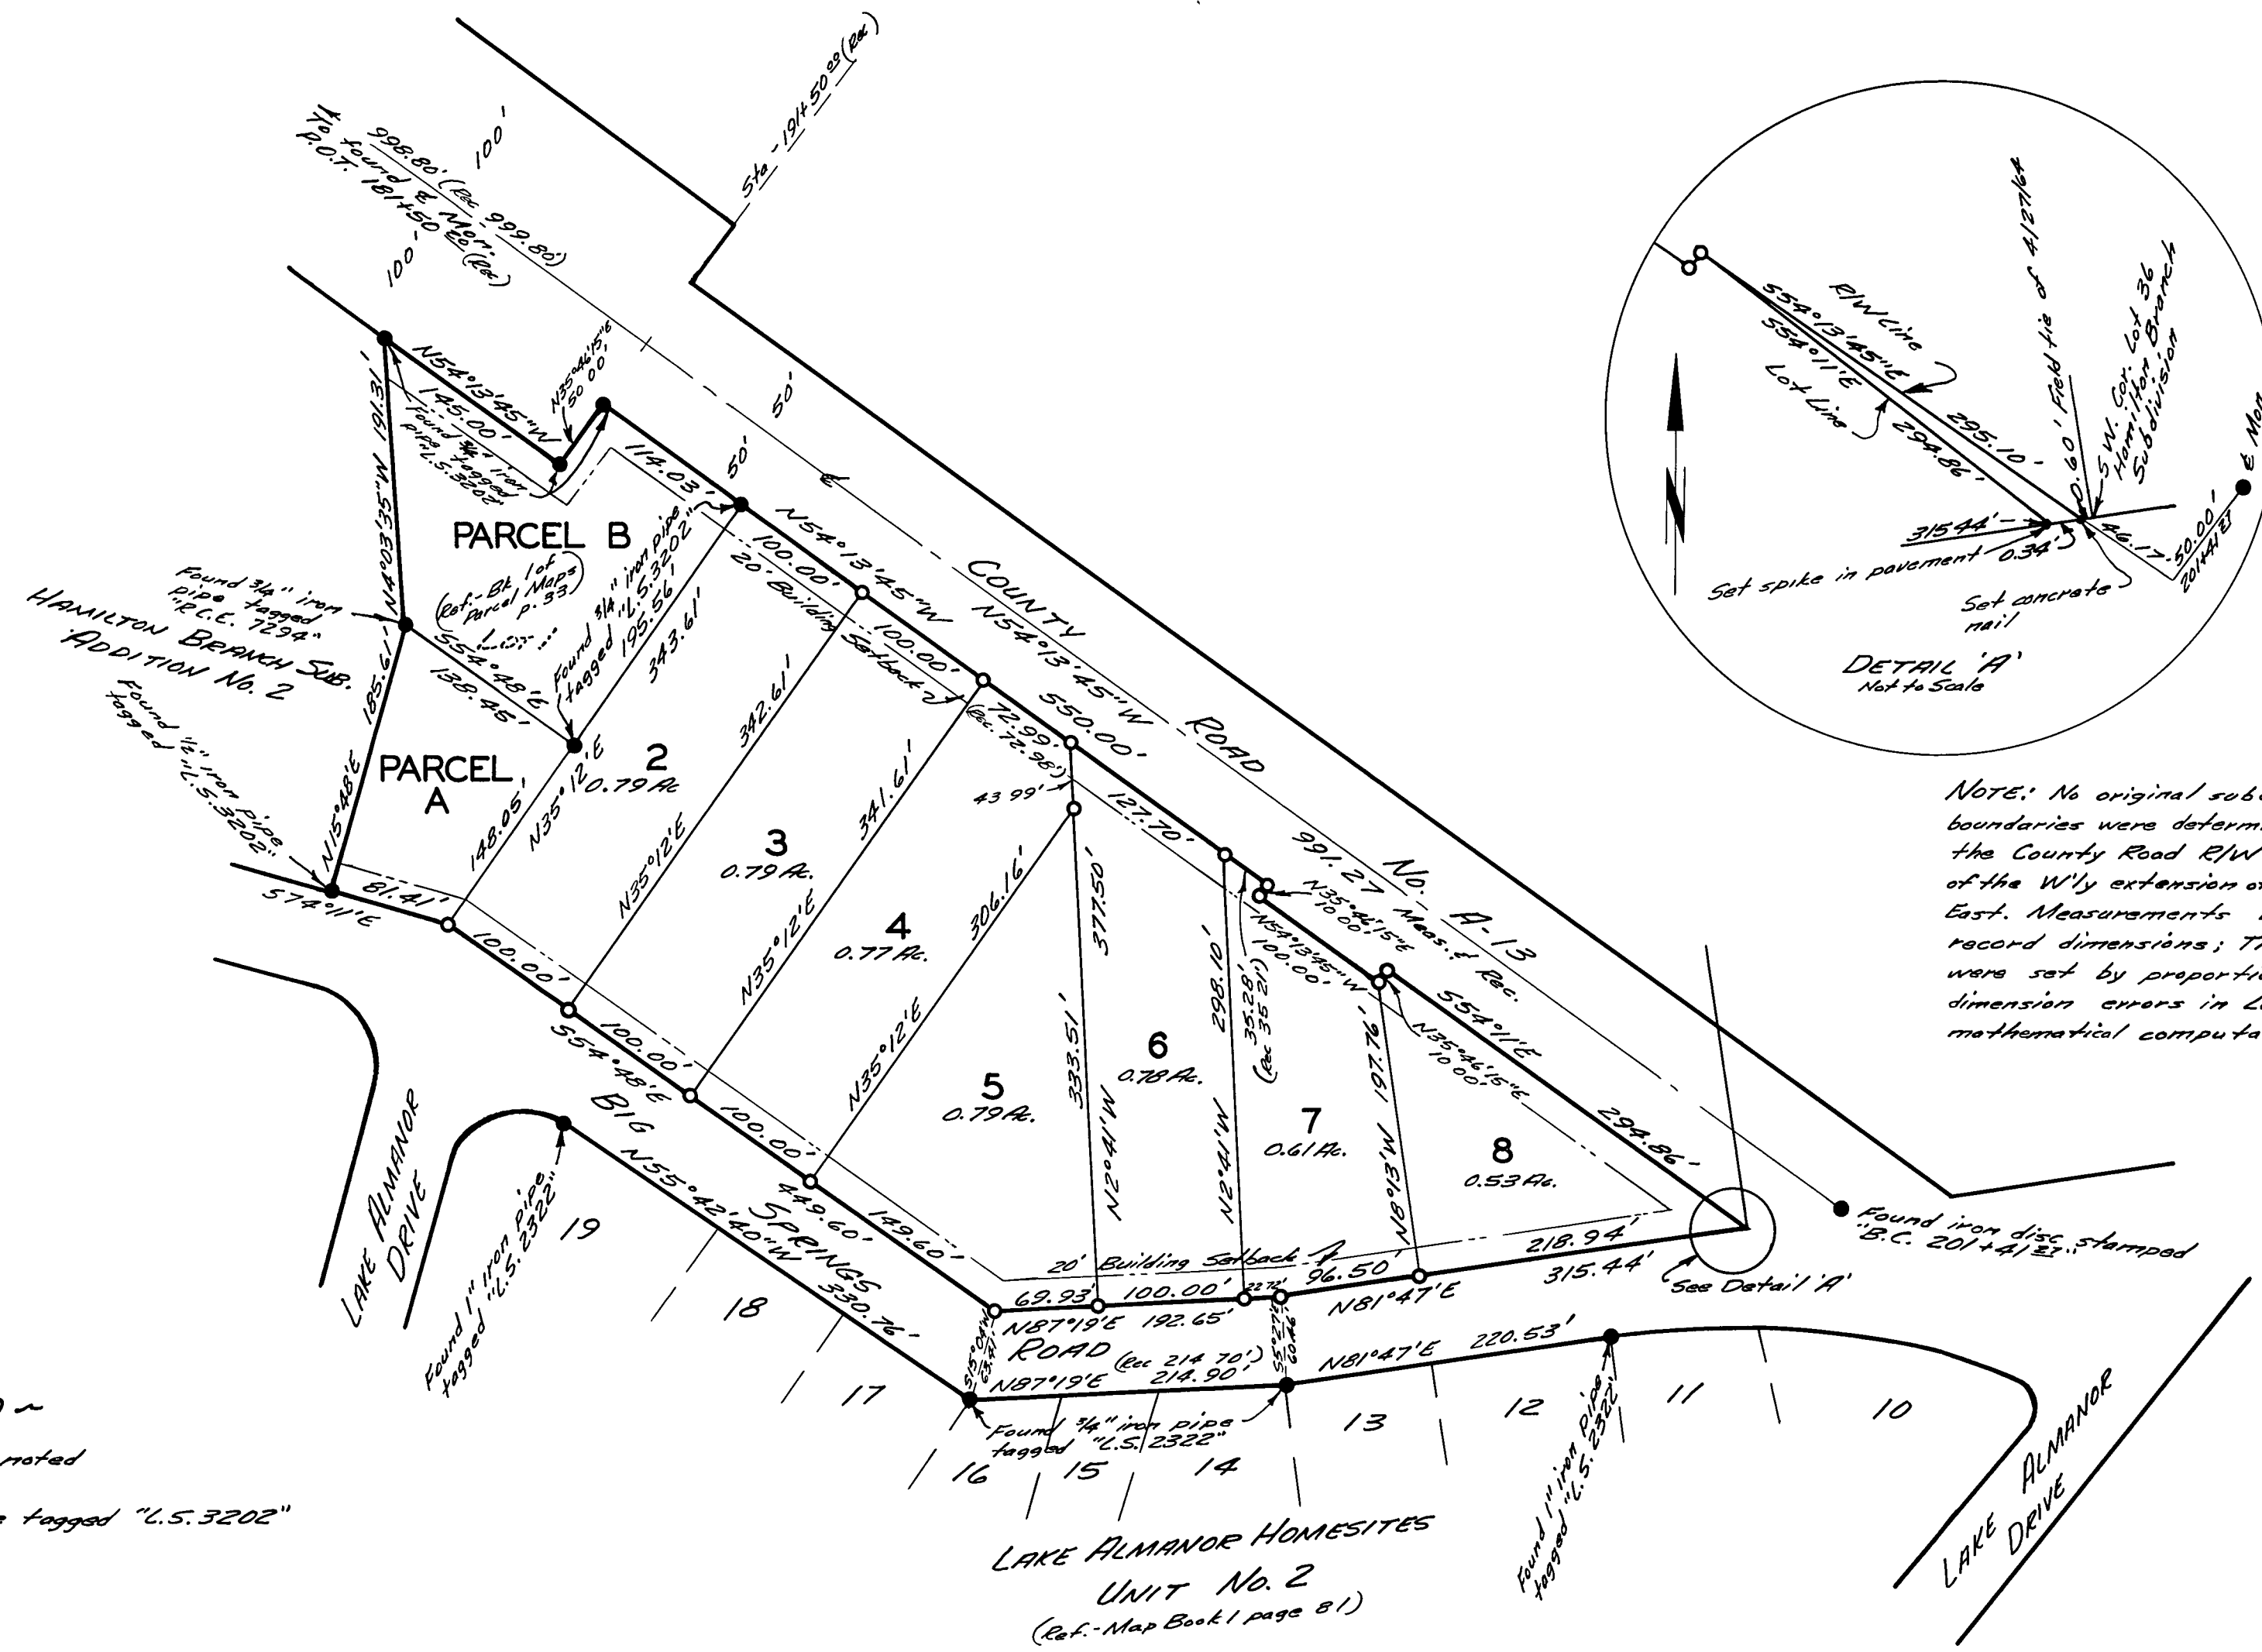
Sta - 191+50.00 (Rec.)

100'

998.80' (Rec. 999.80')

Y.A. found & Mon. P.O.T. 181+50.00 (Rec.)

100'

N54°13'45"W

145.00'

Found 3/4" iron pipe tagged "L.S.3202"

N35°46'15"E 50.00'

114.03'

50'

50'

50'

N54°13'45"W

100.00'

100.00'

20' Building Setback

COUNTY ROAD NO. A-13

N54°13'45"W 550.00'

991.27' Meas. & Rec.

PARCEL B

(Ref.-Bk. 1 of Parcel Maps p. 33)

Found 3/4" iron pipe tagged "L.S.3202"

195.56'

343.61'

Found 3/4" iron pipe tagged "R.C.E. 7294"

HAMILTON BRANCH SUB. ADDITION No. 2

N4°03'35"W 191.31'

185.61'

S54°48'E

138.45'

Found 1" iron pipe tagged "L.S.3202"

PARCEL A

N15°48'E

S74°11'E

81.41'

148.05'

N35°12'E

2
0.79 Ac.

342.61'

3
0.79 Ac.

N35°12'E

341.61'

4
0.77 Ac.

N35°12'E

306.16'

N35°12'E

72.99' (Rec. 72.98')

43.99'

127.70'

377.50'

333.51'

N2°41'W

5
0.79 Ac.

6
0.78 Ac.

298.10'

N2°41'W

35.28' (Rec 35.21')

N35°46'15"E 10.00'

N54°13'45"W 100.00'

7
0.61 Ac.

197.76'

N8°13'W

N35°46'15"E 10.00'

S54°11'E

294.86'

8
0.53 Ac.

100.00'

S54°48'E

100.00'

100.00'

449.60'

149.60'

BIG SPRINGS ROAD

N55°42'40"W 330.76'

20' Building Setback

69.93'

100.00'

22.72'

96.50'

218.94'

315.44'

N87°19'E 192.65'

N81°47'E

(Rec 214.70')

N87°19'E 214.90'

N81°47'E 220.53'

S1°52'E 60.00'

S2°27'E 60.Ac

LAKE ALMANOR DRIVE

Found 1" iron pipe tagged "L.S.2322"

19

18

17

16

15

14

13

12

11

10

Found 3/4" iron pipe tagged "L.S.2322"

Found 1" iron pipe tagged "L.S.2322"

LAKE ALMANOR HOMESITES UNIT No. 2
(Ref.-Map Book 1 page 81)

LAKE ALMANOR DRIVE

See Detail 'A'

Found iron disc stamped "B.C. 201+41.27"

R/W Line

S54°13'45"E

S54°11'E

Lot Line

295.10'

294.86'

0.60' Field tie of 4/27/64

S.W. Cor. Lot 36 Hamilton Branch Subdivision

315.44'

0.34'

46.17

50.00'

201+41.27

℄ Mon

Set spike in pavement

Set concrete nail

DETAIL 'A'
Not to Scale

NOTE: No original sub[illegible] boundaries were determ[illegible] the County Road R/W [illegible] of the W'ly extension o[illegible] East. Measurements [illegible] record dimensions; T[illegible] were set by proporti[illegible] dimension errors in L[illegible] mathematical computa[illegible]

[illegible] ~

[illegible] noted

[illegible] tagged "L.S.3202"